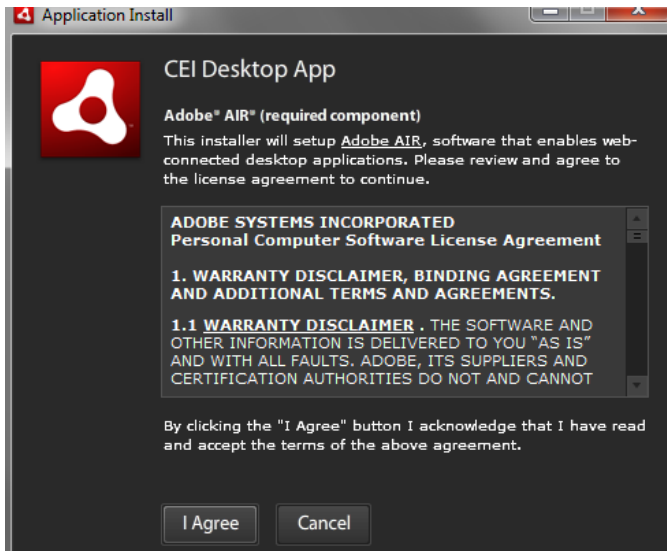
Application Install

CEI Desktop App

Adobe® AIR® (required component)

This installer will setup Adobe AIR, software that enables web-connected desktop applications. Please review and agree to the license agreement to continue.

ADOBE SYSTEMS INCORPORATED
Personal Computer Software License Agreement

1. WARRANTY DISCLAIMER, BINDING AGREEMENT AND ADDITIONAL TERMS AND AGREEMENTS.

1.1 WARRANTY DISCLAIMER . THE SOFTWARE AND OTHER INFORMATION IS DELIVERED TO YOU "AS IS" AND WITH ALL FAULTS. ADOBE, ITS SUPPLIERS AND CERTIFICATION AUTHORITIES DO NOT AND CANNOT

By clicking the "I Agree" button I acknowledge that I have read and accept the terms of the above agreement.

I Agree

Cancel